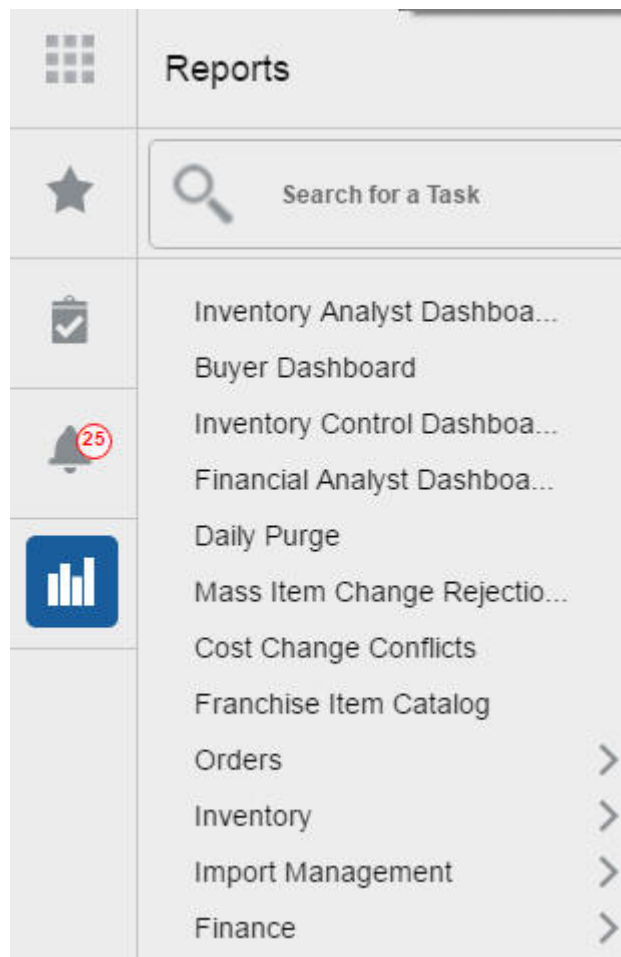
25

Reports

Search for a Task

Inventory Analyst Dashboa...
Buyer Dashboard
Inventory Control Dashboa...
Financial Analyst Dashboa...
Daily Purge
Mass Item Change Rejectio...
Cost Change Conflicts
Franchise Item Catalog
Orders
Inventory
Import Management
Finance